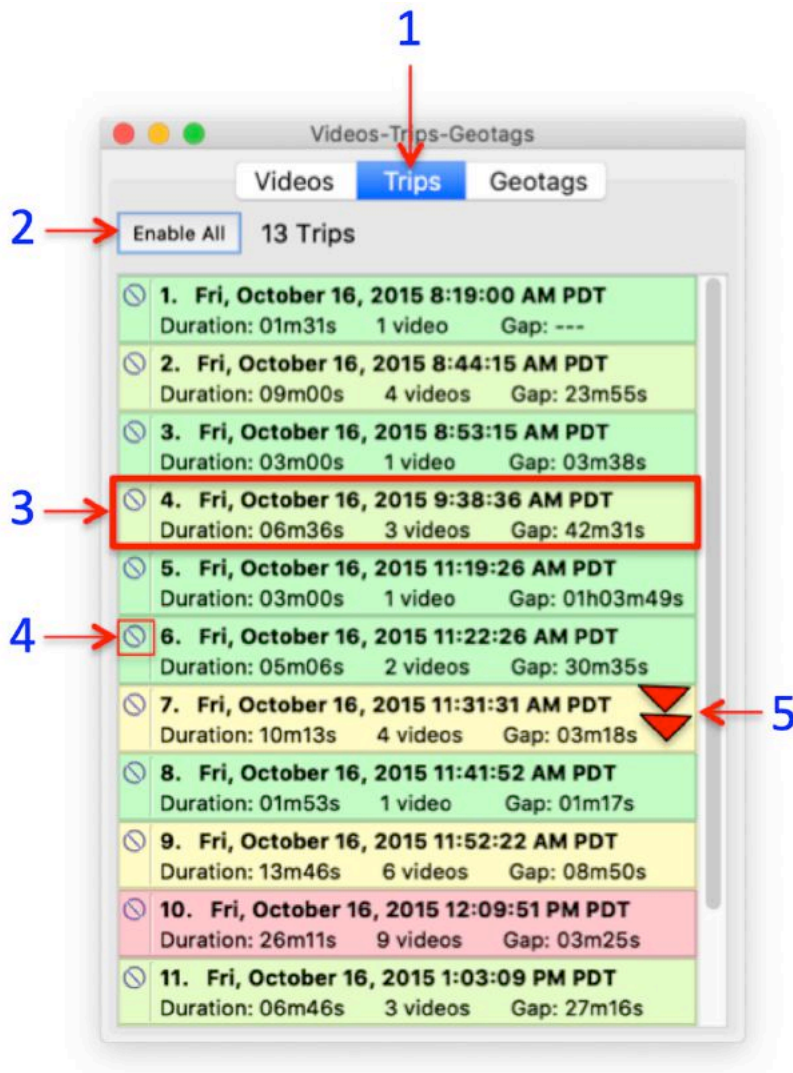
1

Videos-Trips-Geotags

Videos Trips Geotags

2

Enable All 13 Trips

1. Fri, October 16, 2015 8:19:00 AM PDT
Duration: 01m31s 1 video Gap: ---

2. Fri, October 16, 2015 8:44:15 AM PDT
Duration: 09m00s 4 videos Gap: 23m55s

3. Fri, October 16, 2015 8:53:15 AM PDT
Duration: 03m00s 1 video Gap: 03m38s

3

4. Fri, October 16, 2015 9:38:36 AM PDT
Duration: 06m36s 3 videos Gap: 42m31s

5. Fri, October 16, 2015 11:19:26 AM PDT
Duration: 03m00s 1 video Gap: 01h03m49s

4

6. Fri, October 16, 2015 11:22:26 AM PDT
Duration: 05m06s 2 videos Gap: 30m35s

7. Fri, October 16, 2015 11:31:31 AM PDT
Duration: 10m13s 4 videos Gap: 03m18s

5

8. Fri, October 16, 2015 11:41:52 AM PDT
Duration: 01m53s 1 video Gap: 01m17s

9. Fri, October 16, 2015 11:52:22 AM PDT
Duration: 13m46s 6 videos Gap: 08m50s

10. Fri, October 16, 2015 12:09:51 PM PDT
Duration: 26m11s 9 videos Gap: 03m25s

11. Fri, October 16, 2015 1:03:09 PM PDT
Duration: 06m46s 3 videos Gap: 27m16s